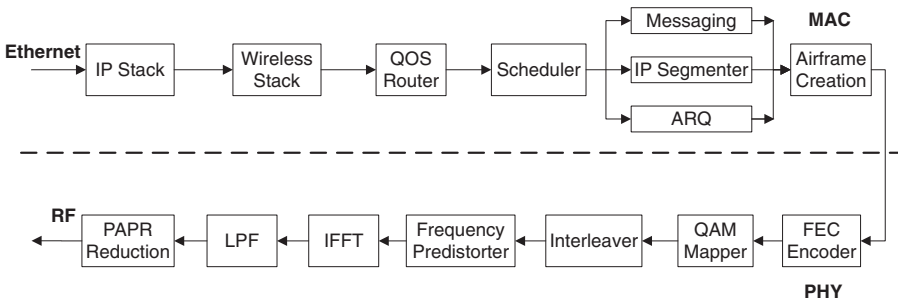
Messaging

MAC

Ethernet

IP Stack

Wireless Stack

QOS Router

Scheduler

IP Segmenter

Airframe Creation

ARQ

RF

PAPR Reduction

LPF

IFFT

Frequency Predistorter

Interleaver

QAM Mapper

FEC Encoder

PHY